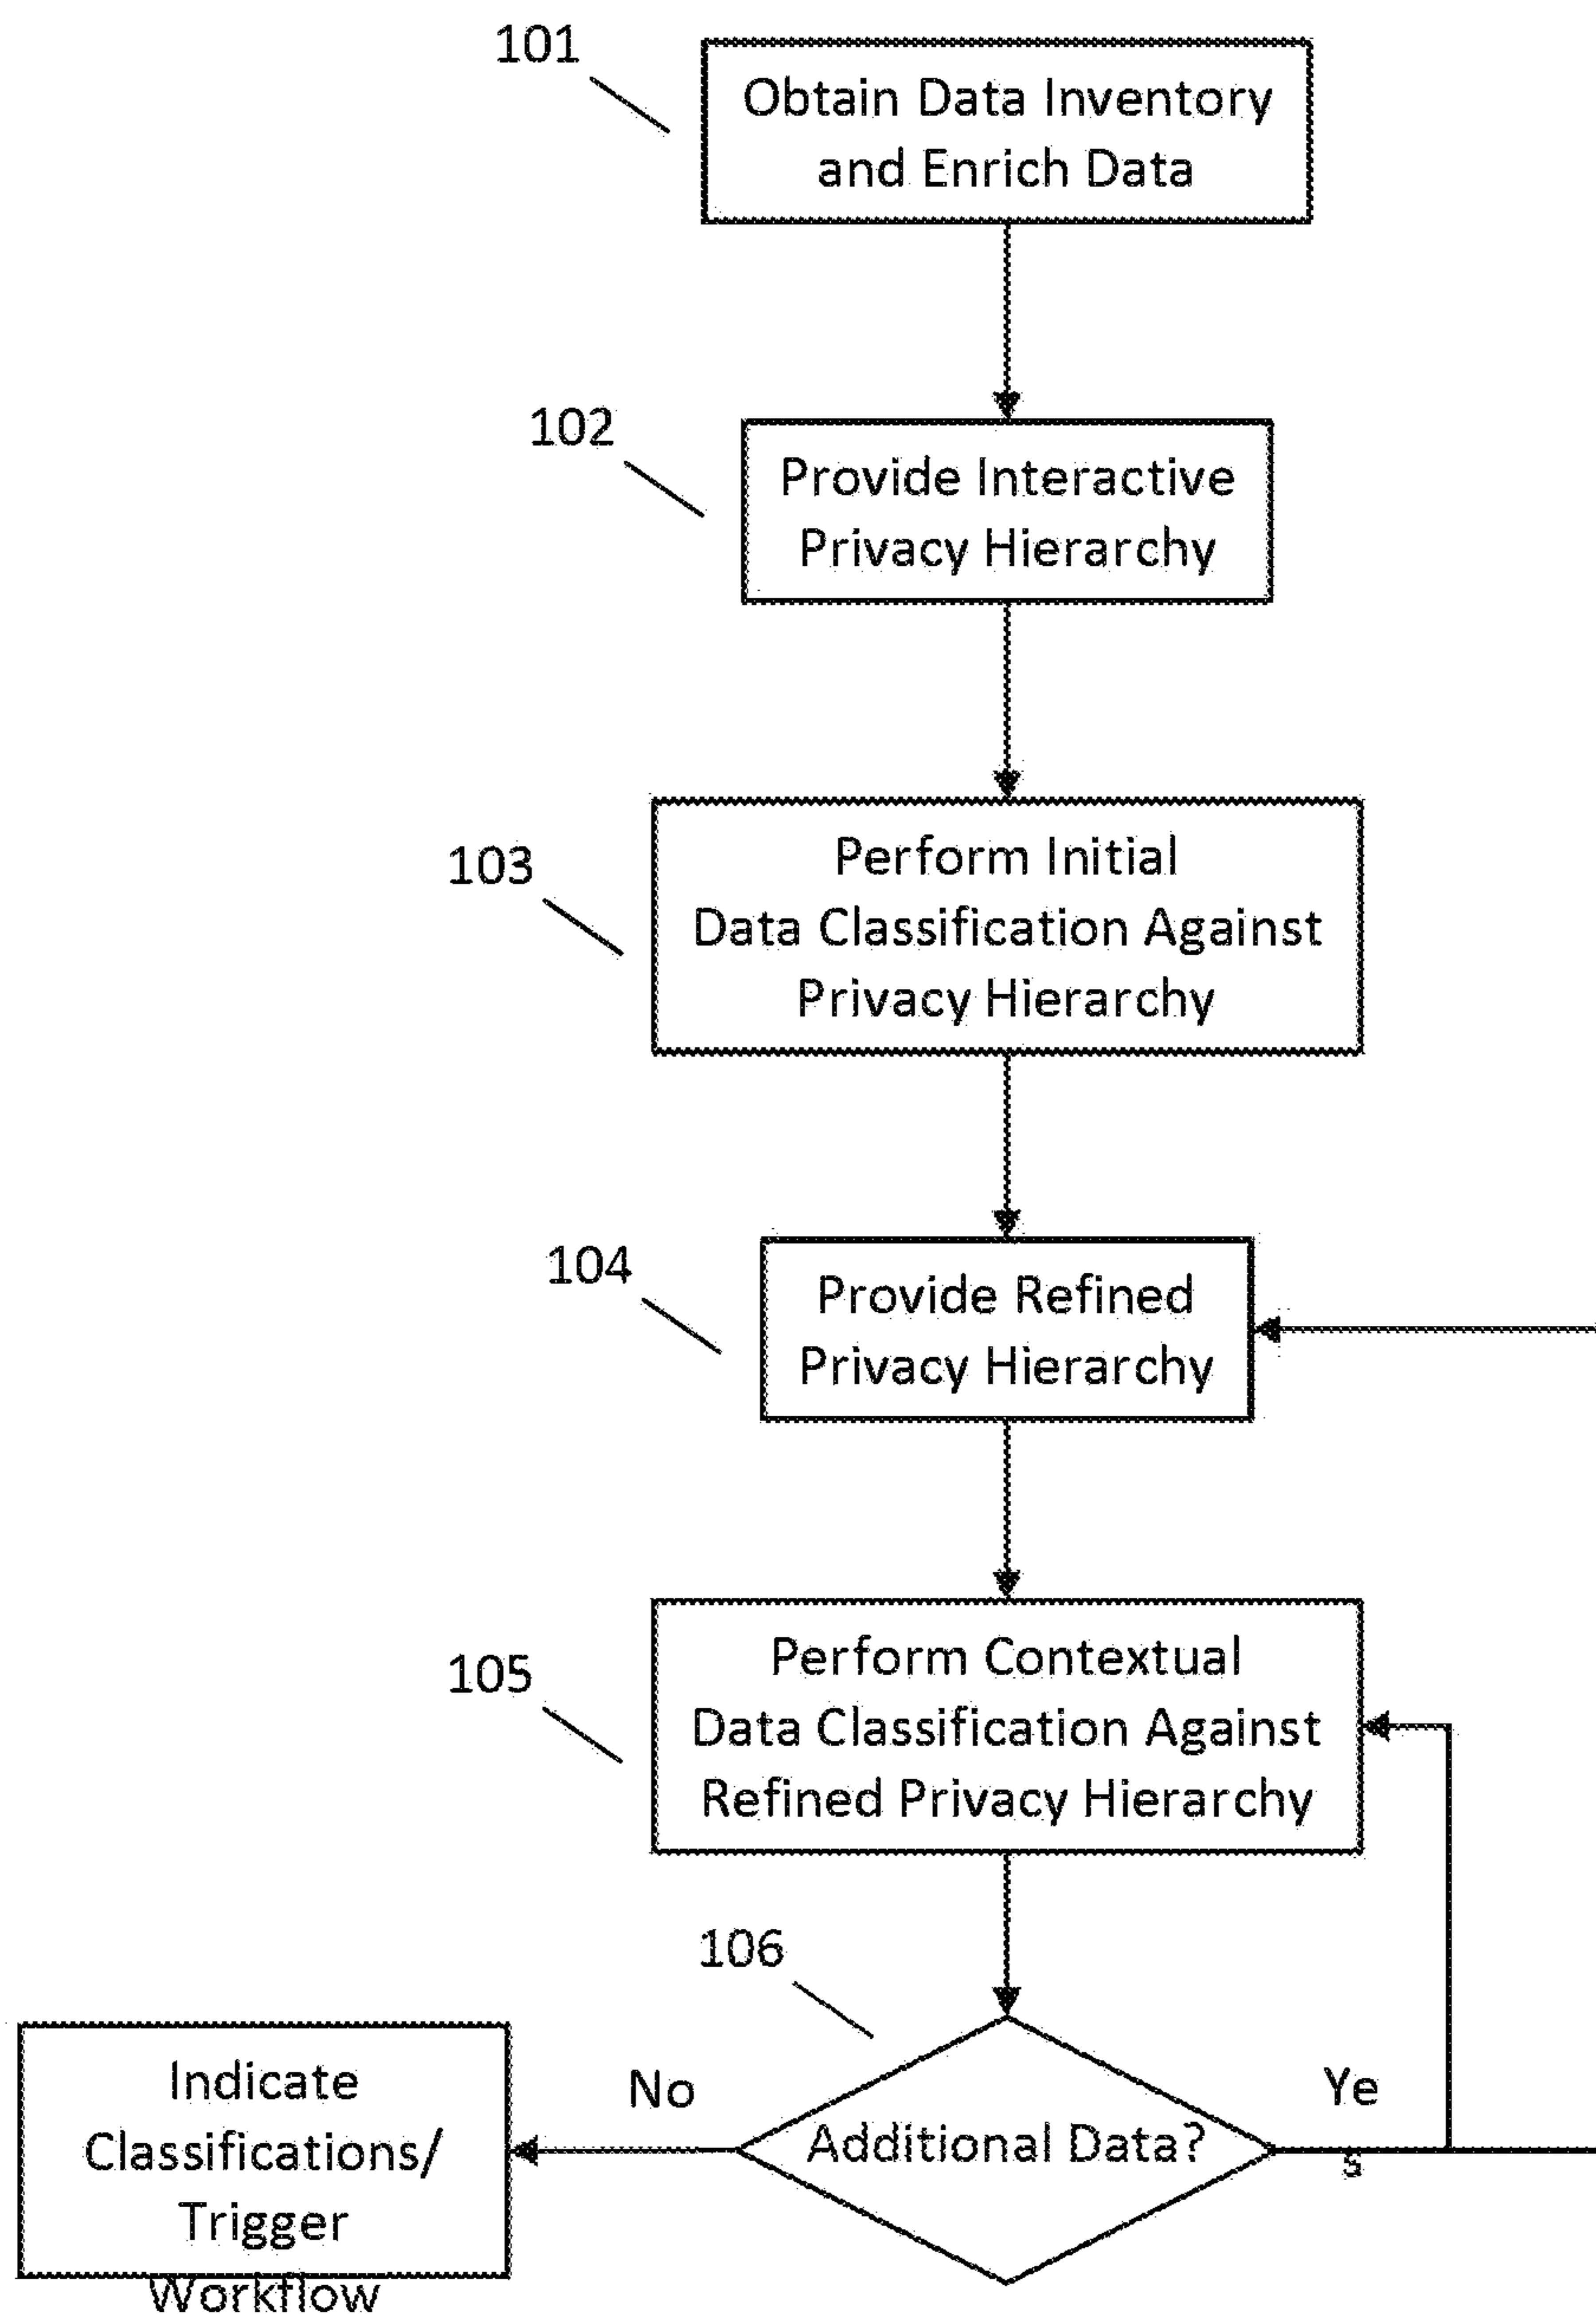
101

Obtain Data Inventory and Enrich Data

102

Provide Interactive Privacy Hierarchy

103

Perform Initial Data Classification Against Privacy Hierarchy

104

Provide Refined Privacy Hierarchy

105

Perform Contextual Data Classification Against Refined Privacy Hierarchy

106

Additional Data?

No

Ye s

Indicate Classifications/ Trigger Workflow